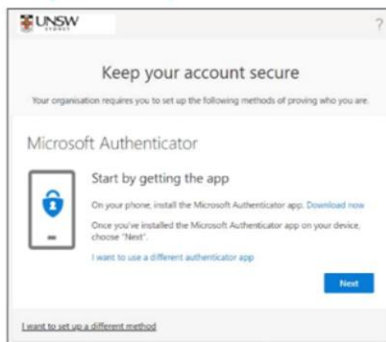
UNSW SYDNEY

?

Keep your account secure

Your organisation requires you to set up the following methods of proving who you are.

Microsoft Authenticator

Start by getting the app

On your phone, install the Microsoft Authenticator app. Download now

Once you've installed the Microsoft Authenticator app on your device, choose "Next".

I want to use a different authenticator app

Next

I want to set up a different method